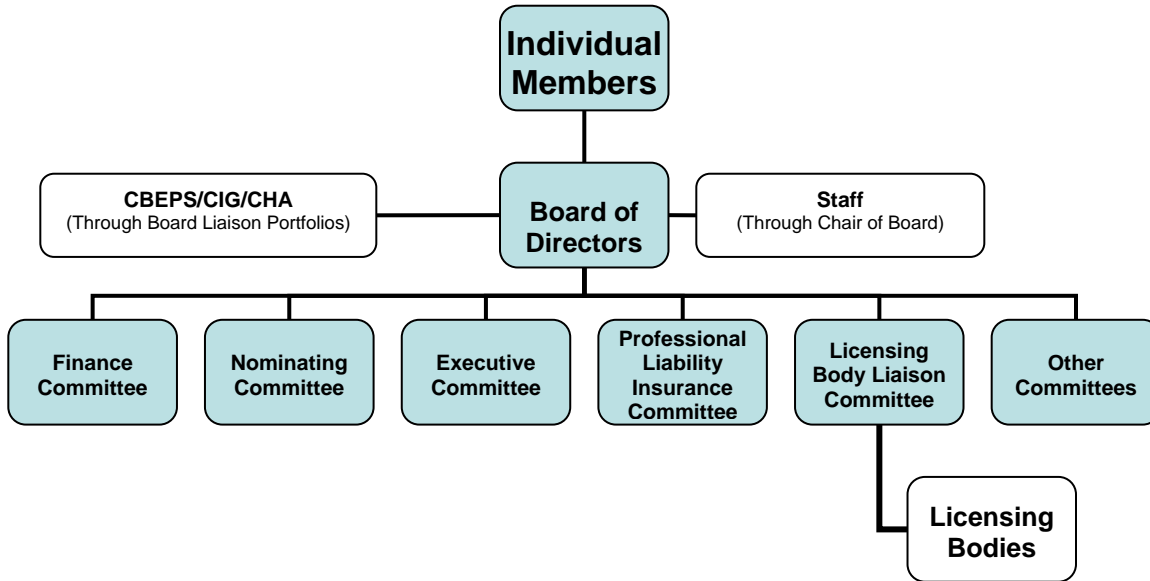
Individual Members

CBEPS/CIG/CHA
(Through Board Liaison Portfolios)

Board of Directors

Staff
(Through Chair of Board)

Finance Committee

Nominating Committee

Executive Committee

Professional Liability Insurance Committee

Licensing Body Liaison Committee

Other Committees

Licensing Bodies